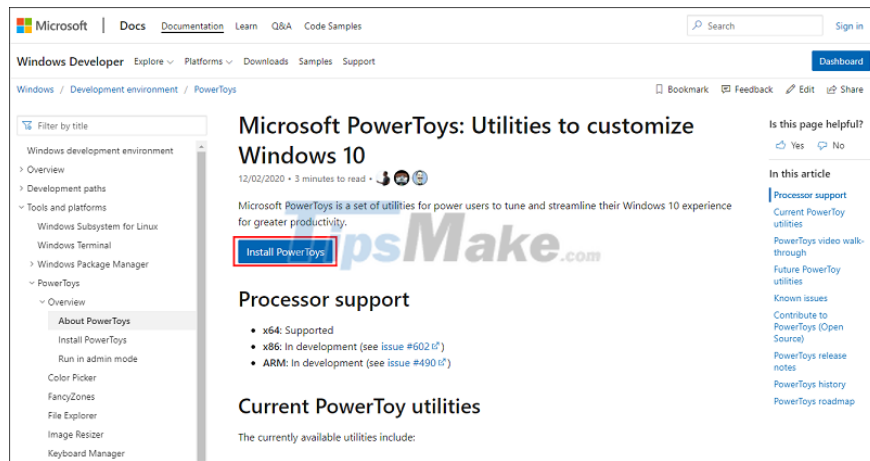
Microsoft | Docs Documentation Learn Q&A Code Samples

Search

Sign in

Windows Developer Explore Platforms Downloads Samples Support

Dashboard

Windows / Development environment / PowerToys

Bookmark Feedback Edit Share

Filter by title

Windows development environment
Overview
Development paths
Tools and platforms
Windows Subsystem for Linux
Windows Terminal
Windows Package Manager
PowerToys
Overview
About PowerToys
Install PowerToys
Run in admin mode
Color Picker
FancyZones
File Explorer
Image Resizer
Keyboard Manager

# Microsoft PowerToys: Utilities to customize Windows 10

12/02/2020 • 3 minutes to read

Microsoft PowerToys is a set of utilities for power users to tune and streamline their Windows 10 experience for greater productivity.

Install PowerToys

TipsMake.com

## Processor support

- x64: Supported
- x86: In development (see issue #602)
- ARM: In development (see issue #490)

## Current PowerToy utilities

The currently available utilities include:

Is this page helpful?

Yes No

In this article

Processor support
Current PowerToy utilities
PowerToys video walk-through
Future PowerToy utilities
Known issues
Contribute to PowerToys (Open Source)
PowerToys release notes
PowerToys history
PowerToys roadmap